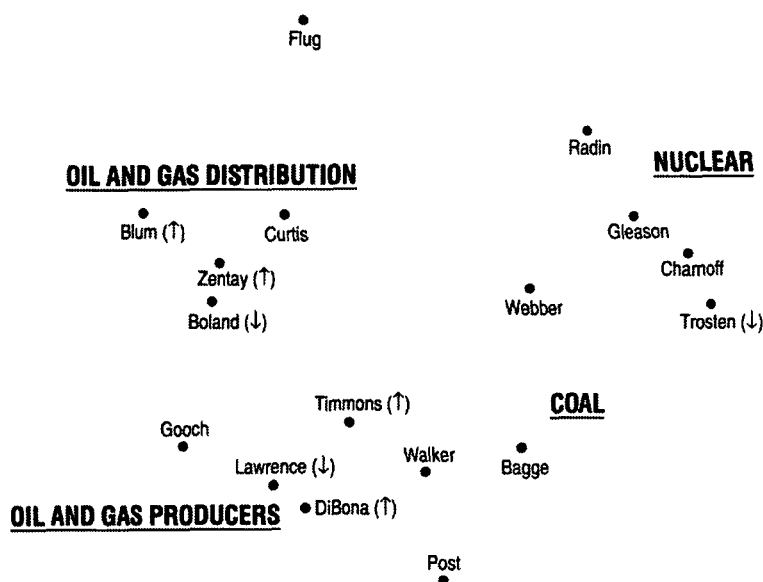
Flug

Radin

OIL AND GAS DISTRIBUTION

NUCLEAR

Blum (↑)

Curtis

Gleason

Zentay (↑)

Chamoff

Boland (↓)

Webber

Trosten (↓)

Timmons (↑)

COAL

Gooch

Walker

Bagge

Lawrence (↓)

OIL AND GAS PRODUCERS

DiBona (↑)

Post